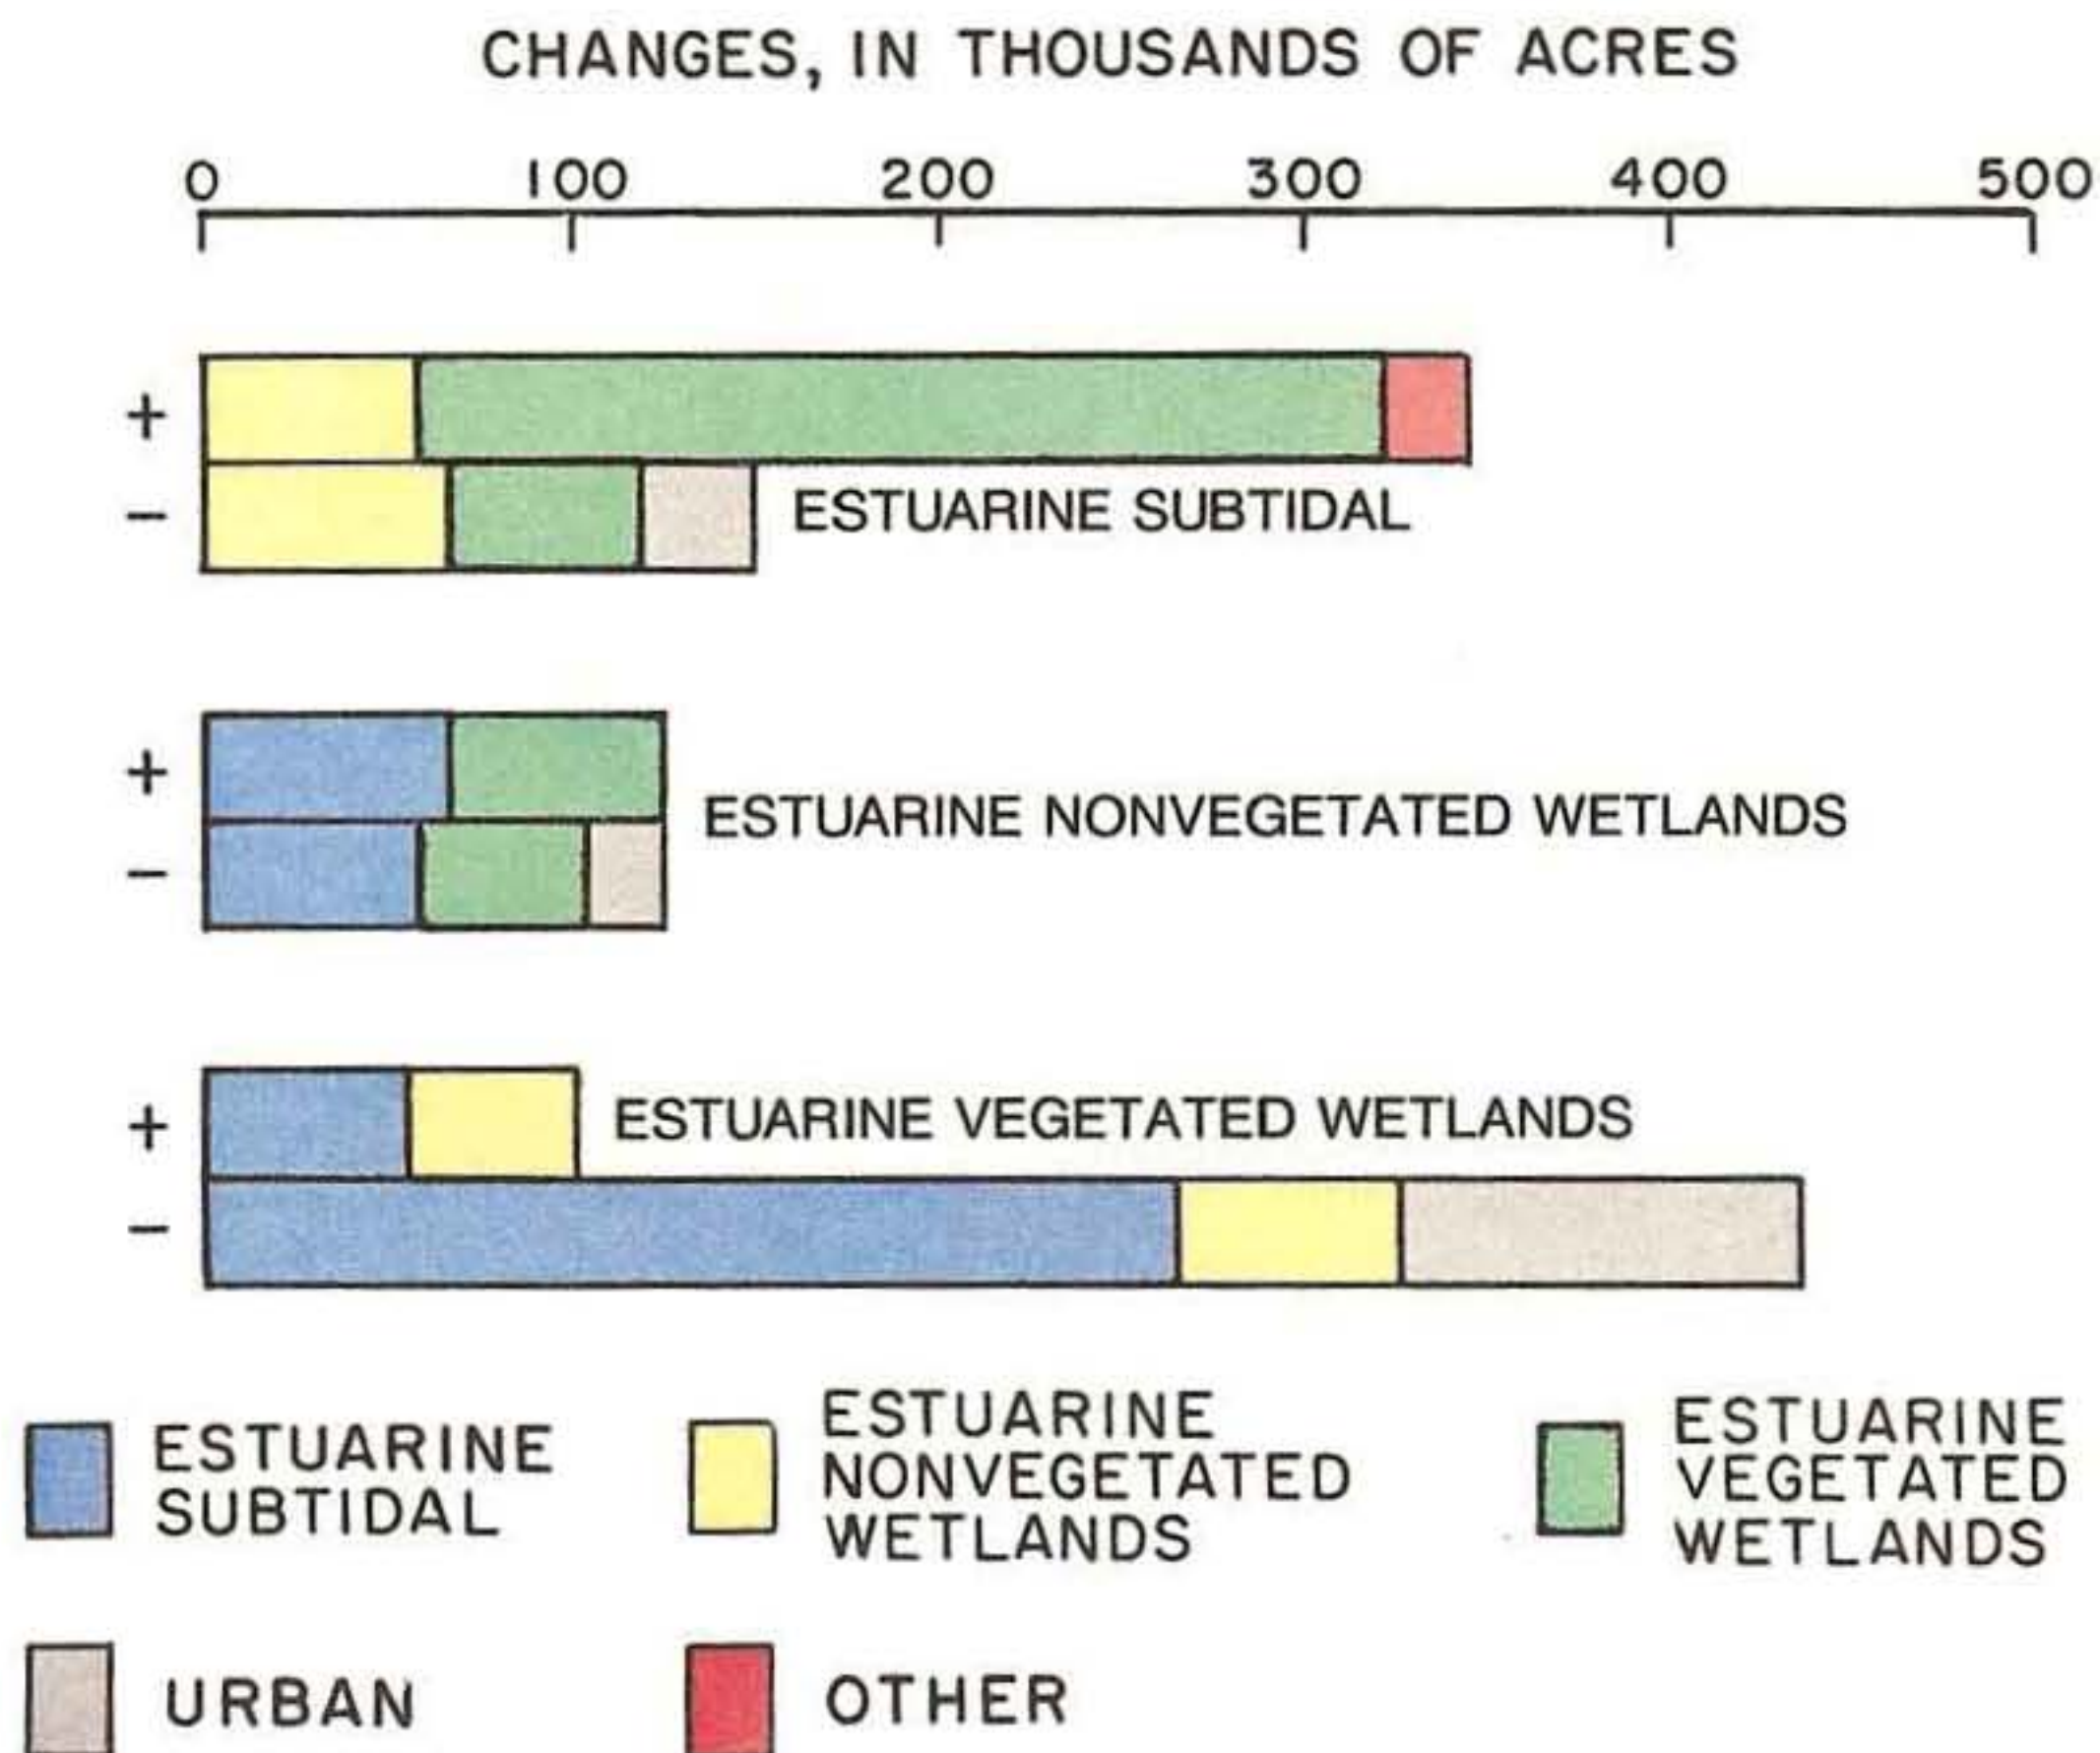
CHANGES, IN THOUSANDS OF ACRES

0 100 200 300 400 500

+
−
ESTUARINE SUBTIDAL

+
−
ESTUARINE NONVEGETATED WETLANDS

+
−
ESTUARINE VEGETATED WETLANDS

ESTUARINE SUBTIDAL

ESTUARINE NONVEGETATED WETLANDS

ESTUARINE VEGETATED WETLANDS

URBAN

OTHER